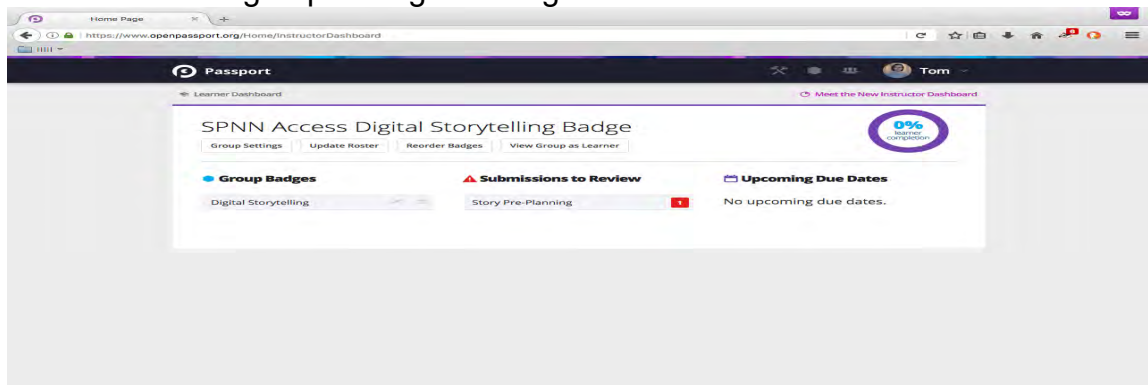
Home Page

https://www.openpassport.org/Home/InstructorDashboard

Passport

Tom

Learner Dashboard

Meet the New Instructor Dashboard

SPNN Access Digital Storytelling Badge

Group Settings | Update Roster | Reorder Badges | View Group as Learner

0% learner completion

Group Badges

Digital Storytelling

Submissions to Review

Story Pre-Planning 1

Upcoming Due Dates

No upcoming due dates.